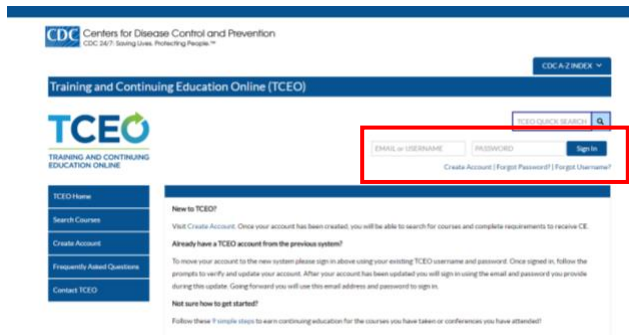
CDC Centers for Disease Control and Prevention
CDC 24/7: Saving Lives. Protecting People.™

CDC A-Z INDEX

Training and Continuing Education Online (TCEO)

TCEO
TRAINING AND CONTINUING EDUCATION ONLINE

TCEO QUICK SEARCH

EMAIL or USERNAME
PASSWORD
Sign In
Create Account | Forgot Password? | Forgot Username?

TCEO Home
Search Courses
Create Account
Frequently Asked Questions
Contact TCEO

New to TCEO?

Visit Create Account. Once your account has been created, you will be able to search for courses and complete requirements to receive CE.

Already have a TCEO account from the previous system?

To move your account to the new system please sign in above using your existing TCEO username and password. Once signed in, follow the prompts to verify and update your account. After your account has been updated you will sign in using the email and password you provide during this update. Going forward you will use this email address and password to sign in.

Not sure how to get started?

Follow these 9 simple steps to earn continuing education for the courses you have taken or conferences you have attended!